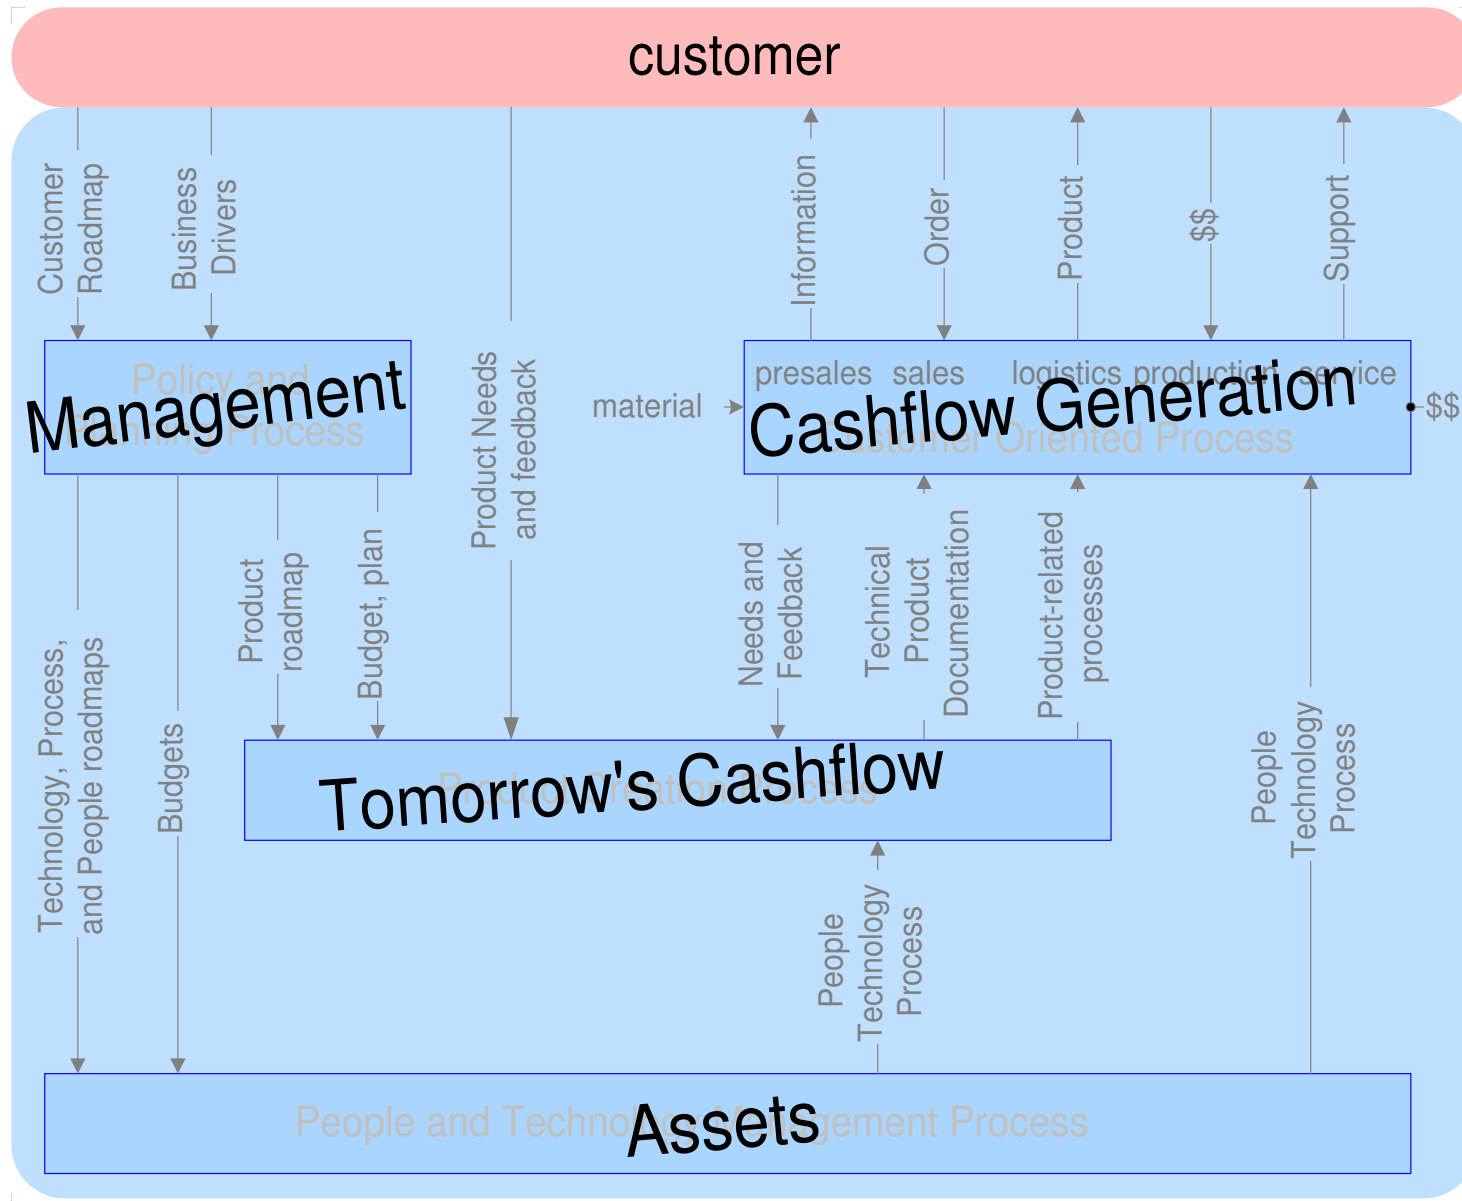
customer

Customer Roadmap

Business Drivers

Product Needs and feedback

Information

Order

Product

$$

Support

Policy and Planning Process

Management

material

presales sales logistics production service

Cashflow Generation

Customer Oriented Process

$$

Product roadmap

Budget, plan

Needs and Feedback

Technical Product Documentation

Product-related processes

Technology, Process, and People roadmaps

Budgets

Product Creation Process

Tomorrow's Cashflow

People Technology Process

People Technology Process

People and Technology Management Process

Assets